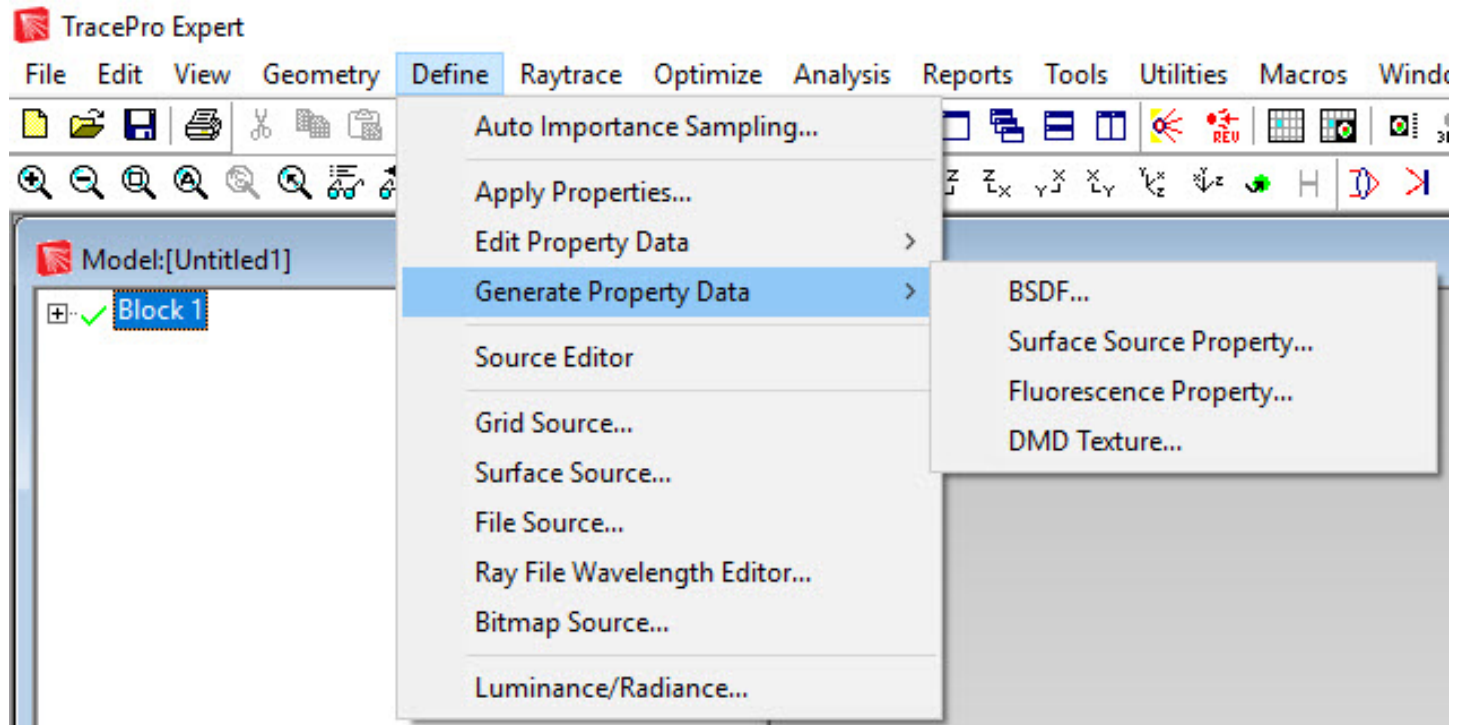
TracePro Expert

File Edit View Geometry Define Raytrace Optimize Analysis Reports Tools Utilities Macros Windo

Auto Importance Sampling...
Apply Properties...
Edit Property Data
Generate Property Data
Source Editor
Grid Source...
Surface Source...
File Source...
Ray File Wavelength Editor...
Bitmap Source...
Luminance/Radiance...

BSDF...
Surface Source Property...
Fluorescence Property...
DMD Texture...

Model:[Untitled1]
Block 1